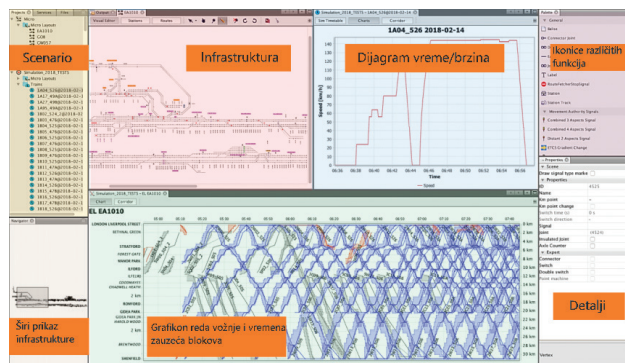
Scenario

Infrastruktura

Dijagram vreme/brzina

1A04_526 2018-02-14

Ikonice različitih funkcija

Širi prikaz infrastrukture

Grafikon reda vožnje i vremena zauzeća blokova

Detalji

EL EA1010

LONDON LIVERPOOL STREET
BETHNAL GREEN
STRATFORD
FOREST GATE
MANOR PARK
ILFORD
SEVEN KINGS
GOODMAYES
CHADWELL HEATH
ROMFORD
GIDEA PARK
HAROLD WOOD
BRENTWOOD
SHENFIELD

Speed [km/h]
Time
Speed

General
Define
Label
Station
Signal
Switch
Properties
Scene
Expert
Connector
Double switch
Insulated joint
Axle Counter
Vertex